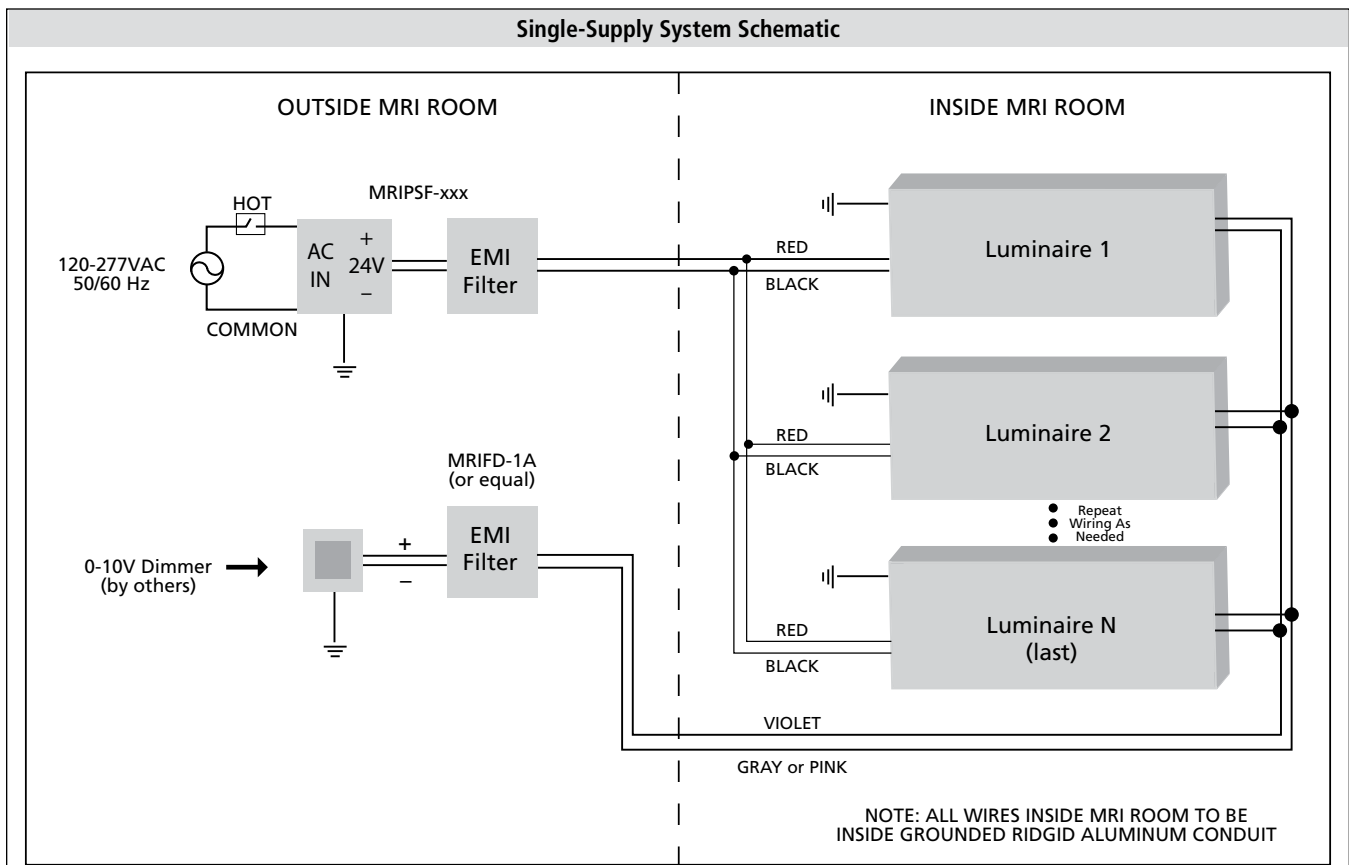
Single-Supply System Schematic

OUTSIDE MRI ROOM

INSIDE MRI ROOM

MRIPSF-xxx

HOT

120-277VAC
50/60 Hz

AC
IN

+
24V
–

EMI
Filter

COMMON

RED

BLACK

Luminaire 1

RED

BLACK

Luminaire 2

Repeat
Wiring As
Needed

MRIFD-1A
(or equal)

0-10V Dimmer
(by others)

+
–

EMI
Filter

RED

BLACK

Luminaire N
(last)

VIOLET

GRAY or PINK

NOTE: ALL WIRES INSIDE MRI ROOM TO BE INSIDE GROUNDED RIDGID ALUMINUM CONDUIT